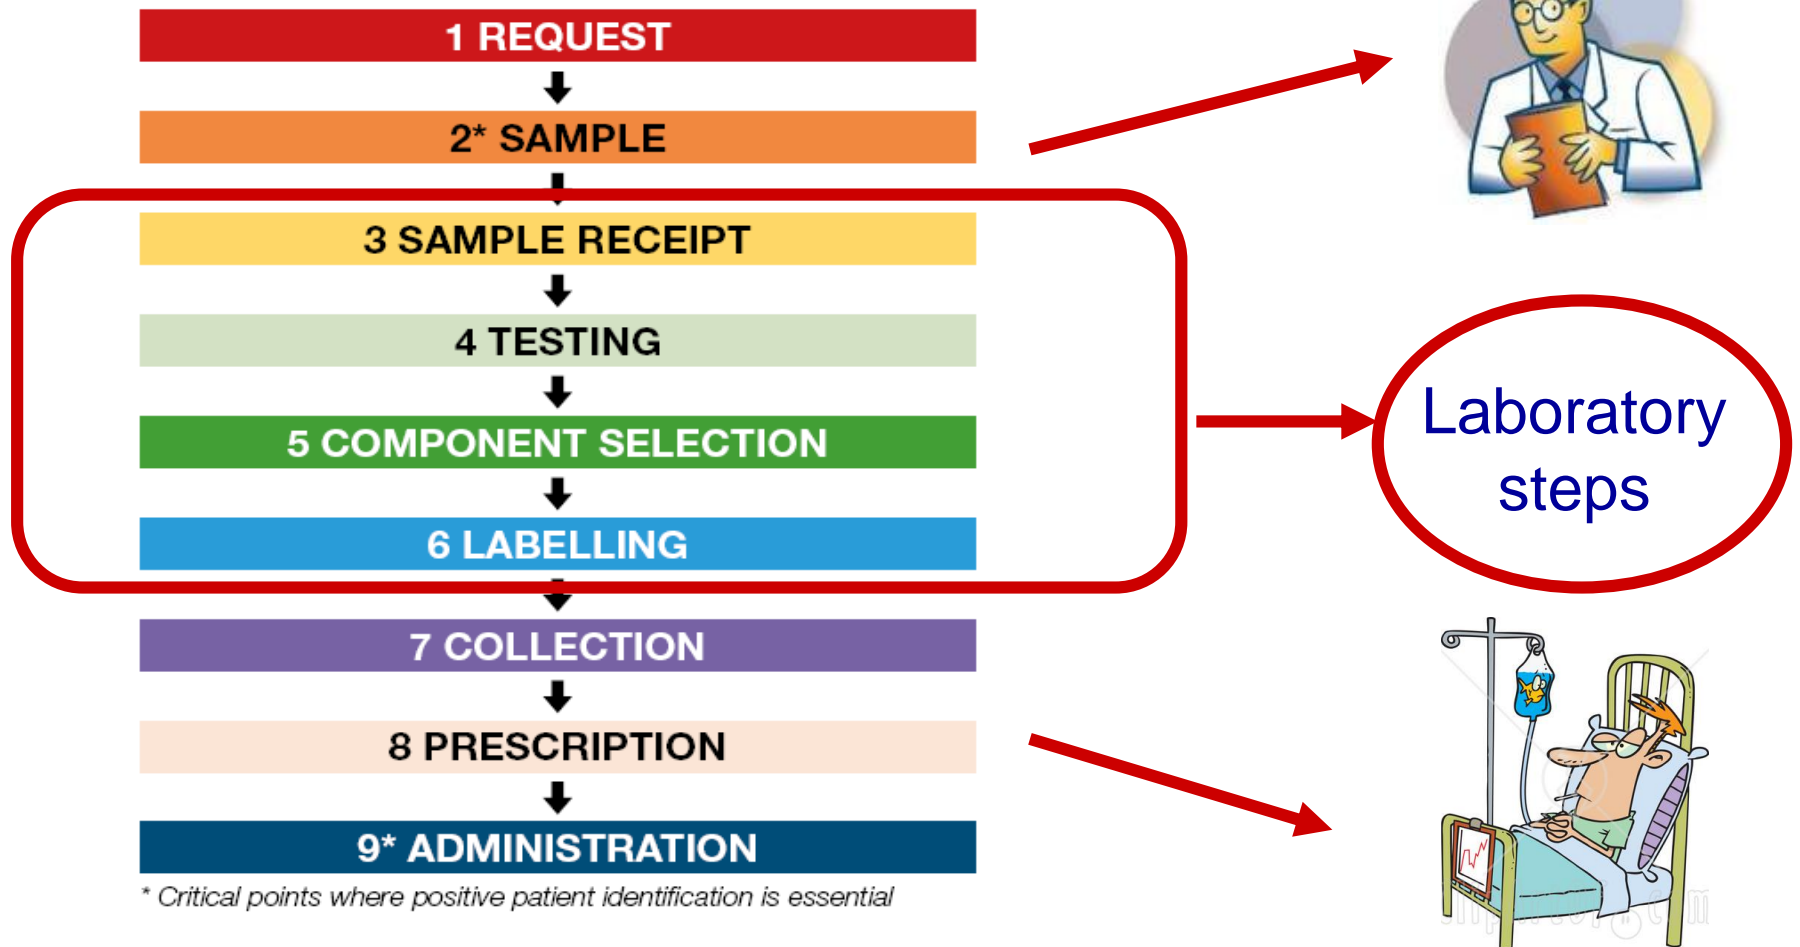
1 REQUEST

2* SAMPLE

3 SAMPLE RECEIPT

4 TESTING

5 COMPONENT SELECTION

6 LABELLING

7 COLLECTION

8 PRESCRIPTION

9* ADMINISTRATION

* Critical points where positive patient identification is essential

Laboratory steps